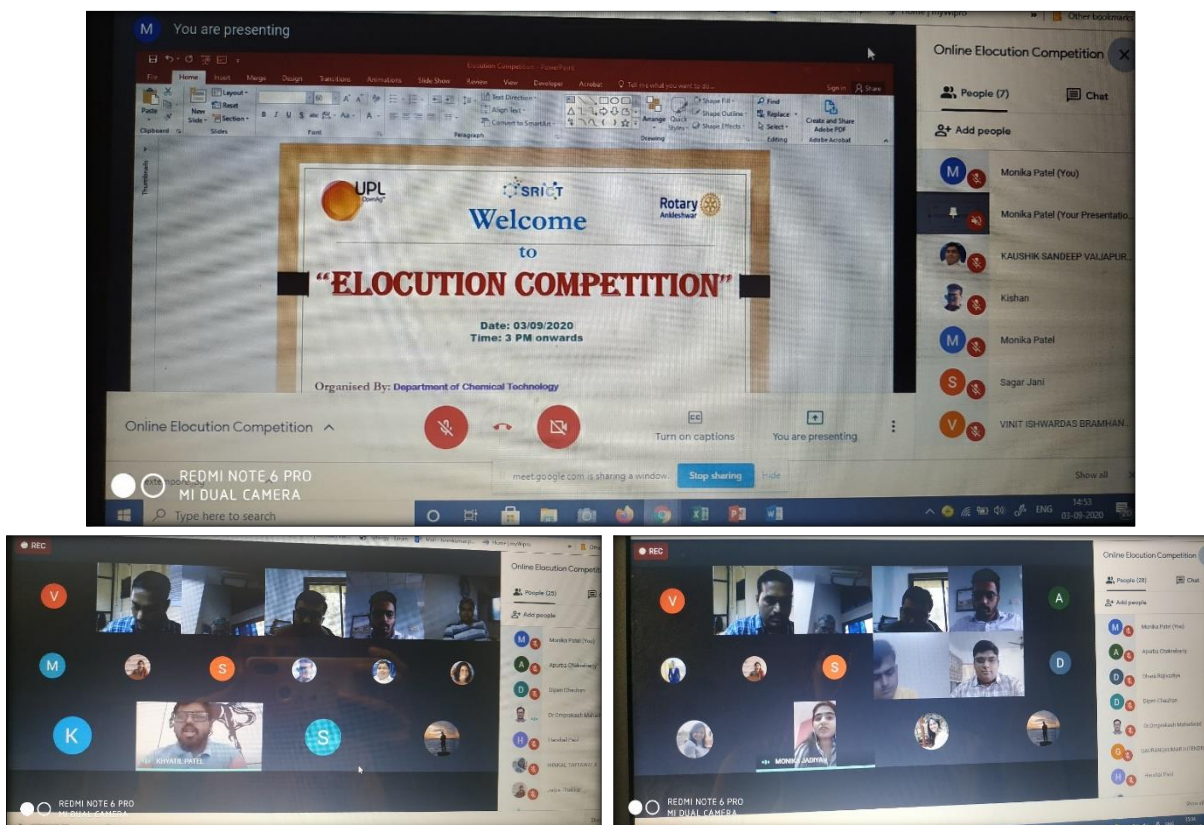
M You are presenting

Online Elocution Competition

People (7)

Chat

Add people

Monika Patel (You)

Monika Patel (Your Presentation)

KAUSHIK SANDEEP VALJAPUR...

Kishan

Monika Patel

Sagar Jani

VINIT ISHWARDAS BRAMHAN...

File Home Insert Merge Design Transitions Animations Slide Show Review View Developer Acrobat Tell me what you want to do

UPL

SRICT

Rotary Ankleshwar

Welcome

to

"ELOCUTION COMPETITION"

Date: 03/09/2020

Time: 3 PM onwards

Organised By: Department of Chemical Technology

Online Elocution Competition

Turn on captions

You are presenting

meet.google.com is sharing a window.

Stop sharing

Hide

Show all

REDMI NOTE 6 PRO
MI DUAL CAMERA

Type here to search

ENG 14:53 03-09-2020

REC

Online Elocution Competition

People (25)

Add people

Monika Patel (You)

Apurba Chakraborty

Dipen Chauhan

Dr Omprakash Mahad

Harshal Patel

HINKAL TAPIWALA

KHYATI_PATEL

REDMI NOTE 6 PRO
MI DUAL CAMERA

REC

Online Elocution Competition

People (25)

Chat

Add people

Monika Patel (You)

Apurba Chakraborty

Dhara Rajpurohit

Dipen Chauhan

Dr Omprakash Mahadwad

Harshal Patel

MONIKA JADIYA

REDMI NOTE 6 PRO
MI DUAL CAMERA